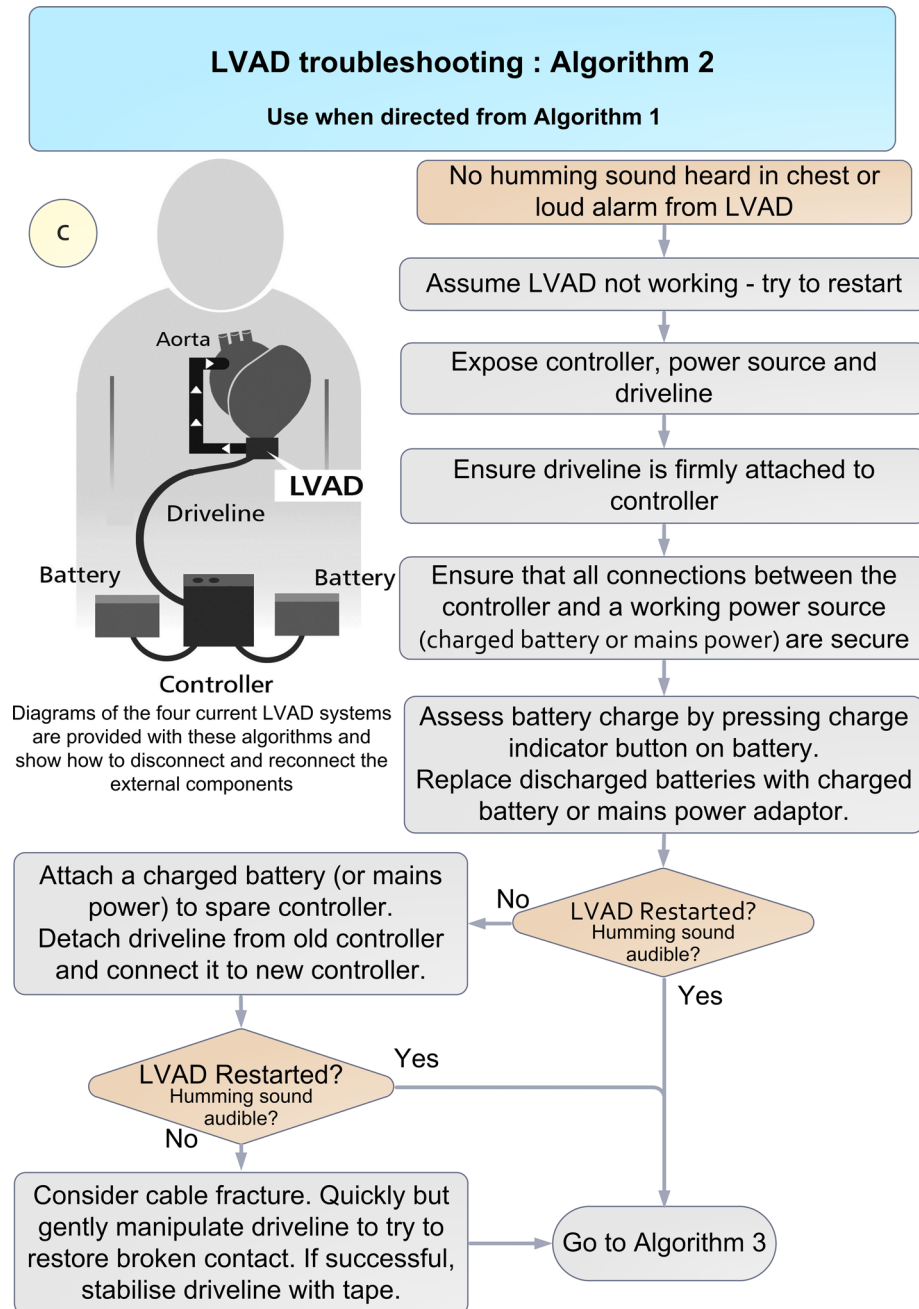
LVAD troubleshooting : Algorithm 2

Use when directed from Algorithm 1

C

Aorta

LVAD

Driveline

Battery

Battery

Controller

Diagrams of the four current LVAD systems are provided with these algorithms and show how to disconnect and reconnect the external components

No humming sound heard in chest or loud alarm from LVAD

Assume LVAD not working - try to restart

Expose controller, power source and driveline

Ensure driveline is firmly attached to controller

Ensure that all connections between the controller and a working power source (charged battery or mains power) are secure

Assess battery charge by pressing charge indicator button on battery. Replace discharged batteries with charged battery or mains power adaptor.

LVAD Restarted? Humming sound audible?

No

Yes

Attach a charged battery (or mains power) to spare controller. Detach driveline from old controller and connect it to new controller.

LVAD Restarted? Humming sound audible?

Yes

No

Consider cable fracture. Quickly but gently manipulate driveline to try to restore broken contact. If successful, stabilise driveline with tape.

Go to Algorithm 3